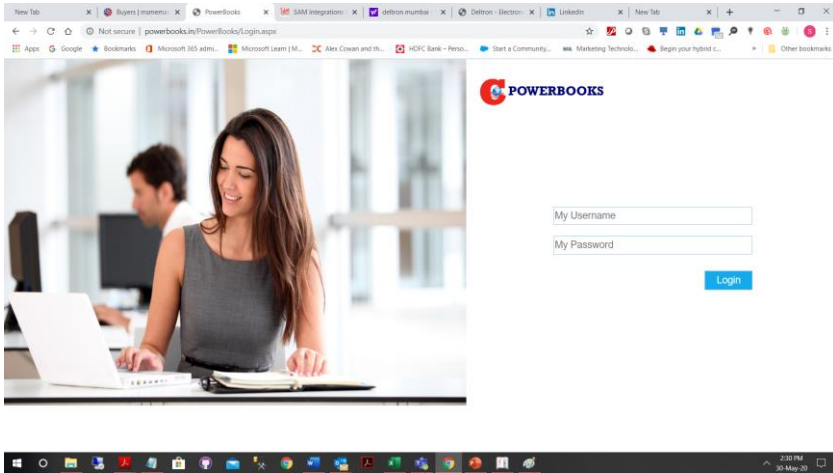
New Tab | Buyers | momentu | PowerBooks | SAM Integration | deltron mumbai | Deltron - Electron | LinkedIn | New Tab

Not secure | powerbooks.in/PowerBooks/Login.aspx

Apps Google Bookmarks Microsoft 365 adm... Microsoft Learn | M... Alex Cowan and th... HDFC Bank - Perso... Start a Community... Marketing Technolo... Begin your hybrid c... » Other bookmarks

POWERBOOKS

My Username

My Password

Login

2:30 PM
30-May-20